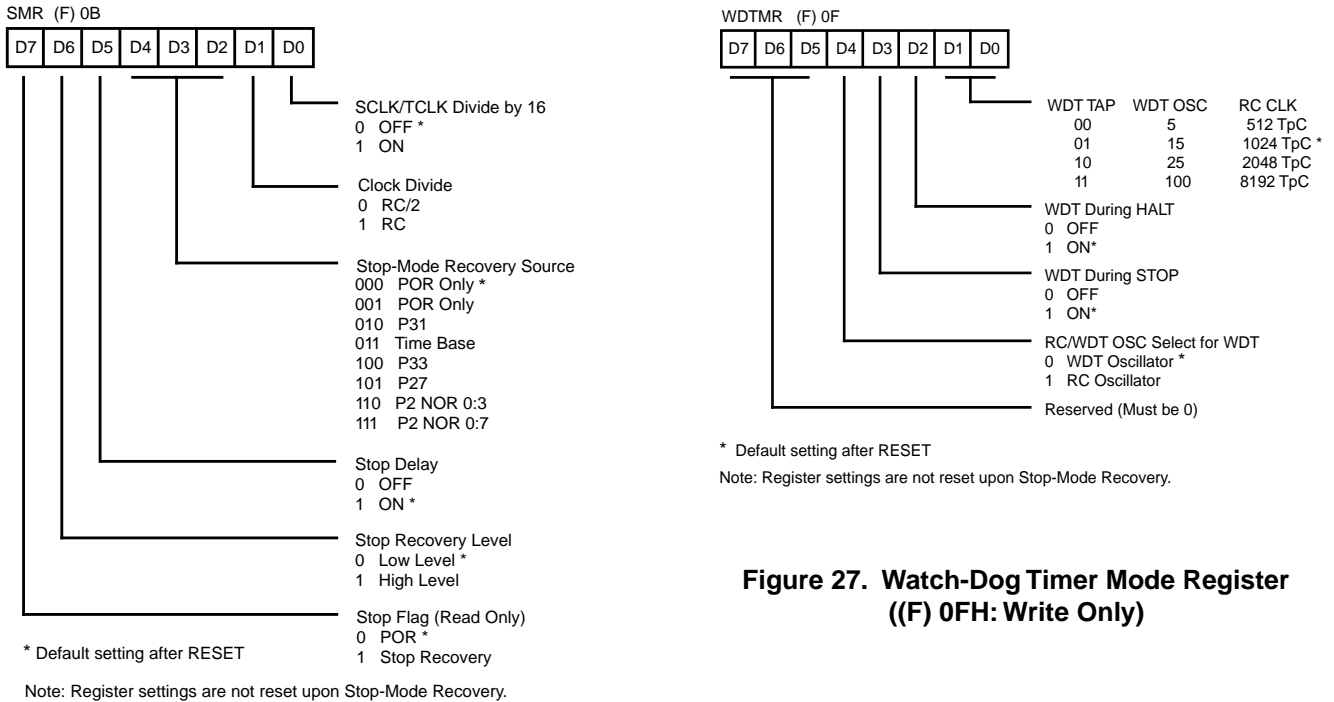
SMR (F) 0B

| D7 | D6 | D5 | D4 | D3 | D2 | D1 | D0 |
|---|---|---|---|---|---|---|---|

SCLK/TCLK Divide by 16
0 OFF *
1 ON

Clock Divide
0 RC/2
1 RC

Stop-Mode Recovery Source
000 POR Only *
001 POR Only
010 P31
011 Time Base
100 P33
101 P27
110 P2 NOR 0:3
111 P2 NOR 0:7

Stop Delay
0 OFF
1 ON *

Stop Recovery Level
0 Low Level *
1 High Level

Stop Flag (Read Only)
0 POR *
1 Stop Recovery

* Default setting after RESET

Note: Register settings are not reset upon Stop-Mode Recovery.

WDTMR (F) 0F

| D7 | D6 | D5 | D4 | D3 | D2 | D1 | D0 |
|---|---|---|---|---|---|---|---|

| WDT TAP | WDT OSC | RC CLK |
|---|---|---|
| 00 | 5 | 512 TpC |
| 01 | 15 | 1024 TpC * |
| 10 | 25 | 2048 TpC |
| 11 | 100 | 8192 TpC |

WDT During HALT
0 OFF
1 ON*

WDT During STOP
0 OFF
1 ON*

RC/WDT OSC Select for WDT
0 WDT Oscillator *
1 RC Oscillator

Reserved (Must be 0)

* Default setting after RESET

Note: Register settings are not reset upon Stop-Mode Recovery.

Figure 27. Watch-Dog Timer Mode Register ((F) 0FH: Write Only)